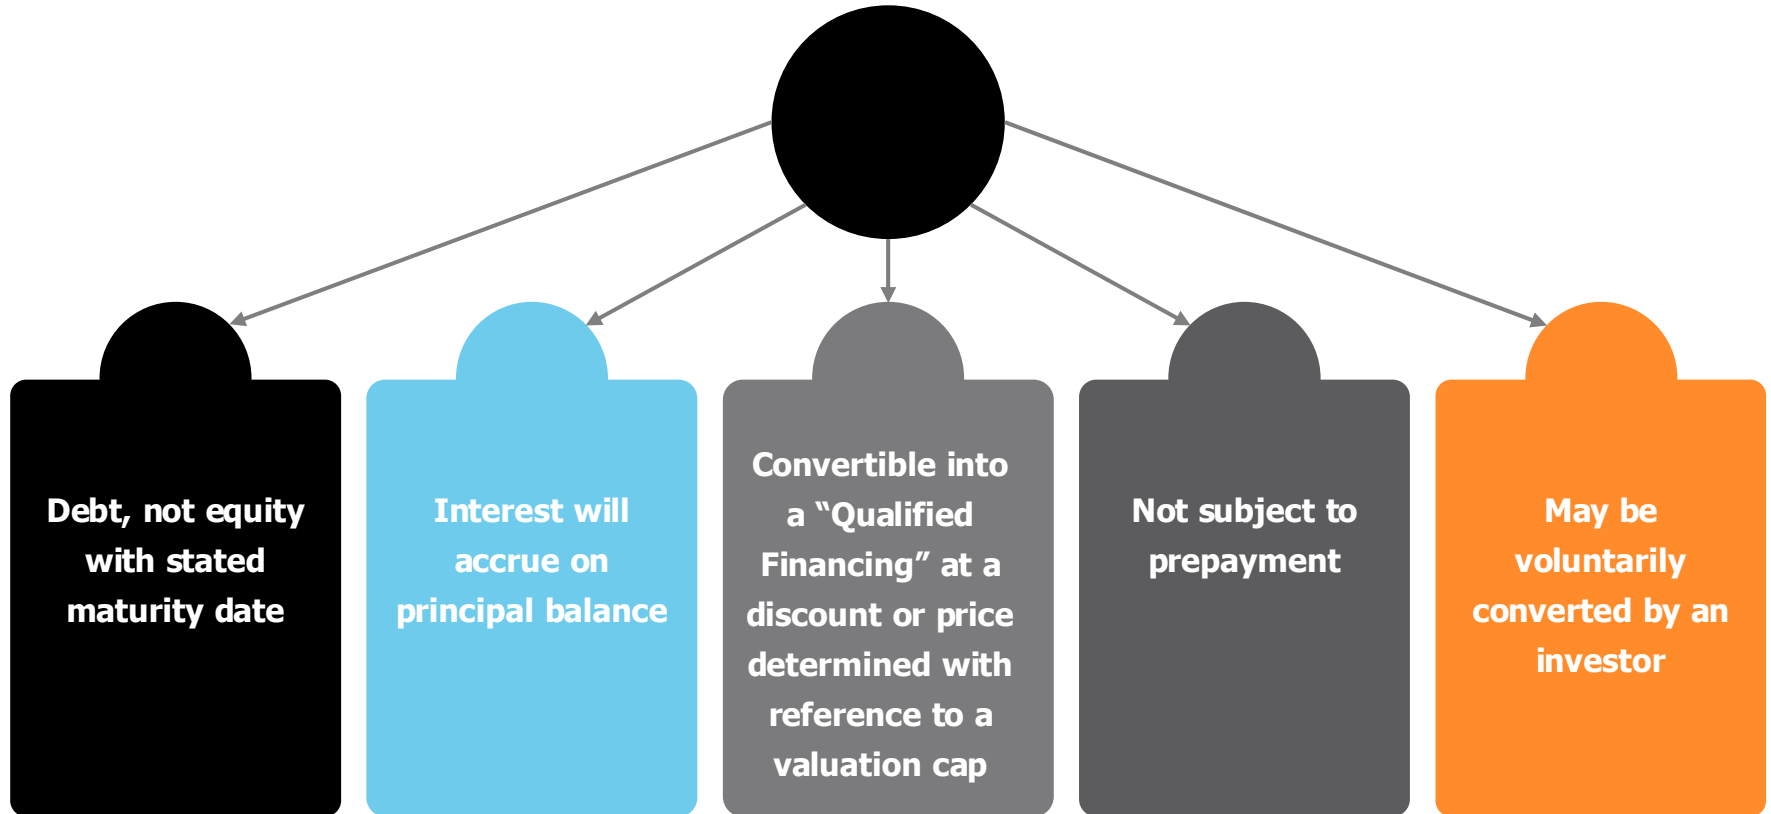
Debt, not equity with stated maturity date

Interest will accrue on principal balance

Convertible into a “Qualified Financing” at a discount or price determined with reference to a valuation cap

Not subject to prepayment

May be voluntarily converted by an investor